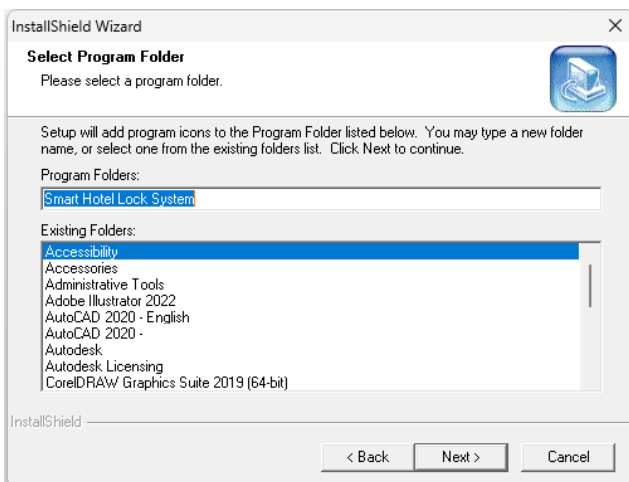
InstallShield Wizard
×
Select Program Folder
Please select a program folder.

Setup will add program icons to the Program Folder listed below. You may type a new folder name, or select one from the existing folders list. Click Next to continue.

Program Folders:
Smart Hotel Lock System

Existing Folders:
Accessibility
Accessories
Administrative Tools
Adobe Illustrator 2022
AutoCAD 2020 - English
AutoCAD 2020 -
Autodesk
Autodesk Licensing
CorelDRAW Graphics Suite 2019 (64-bit)

InstallShield

< Back
Next >
Cancel